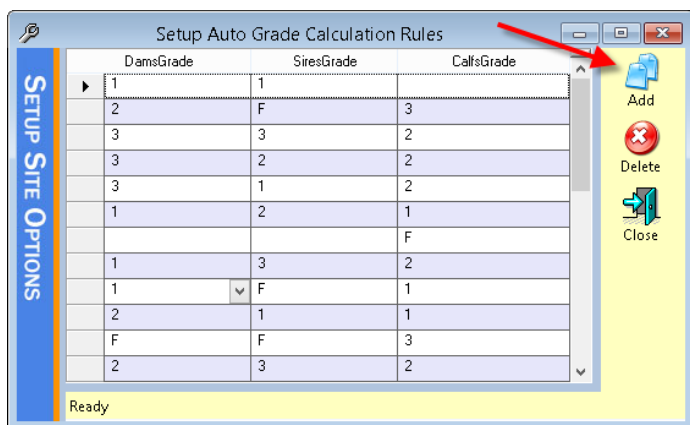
Setup Auto Grade Calculation Rules

Setup Site Options

| DamsGrade | SiresGrade | CalfsGrade |
|---|---|---|
| 1 | 1 | |
| 2 | F | 3 |
| 3 | 3 | 2 |
| 3 | 2 | 2 |
| 3 | 1 | 2 |
| 1 | 2 | 1 |
| | | F |
| 1 | 3 | 2 |
| 1 | F | 1 |
| 2 | 1 | 1 |
| F | F | 3 |
| 2 | 3 | 2 |

Add
Delete
Close

Ready